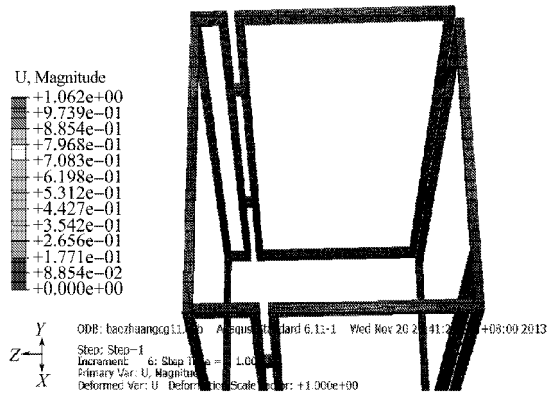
U, Magnitude
+1.062e+00
+9.739e−01
+8.854e−01
+7.968e−01
+7.083e−01
+6.198e−01
+5.312e−01
+4.427e−01
+3.542e−01
+2.656e−01
+1.771e−01
+8.854e−02
+0.000e+00

Y
Z
X

ODB: baozhuangcg11.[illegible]b Abaqus/Standard 6.11-1 Wed Nov 20 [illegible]:41:2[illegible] +08:00 2013

Step: Step-1
Increment 6: Step Time = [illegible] 1.000
Primary Var: U, Magnitude
Deformed Var: U Deformation Scale Factor: +1.000e+00